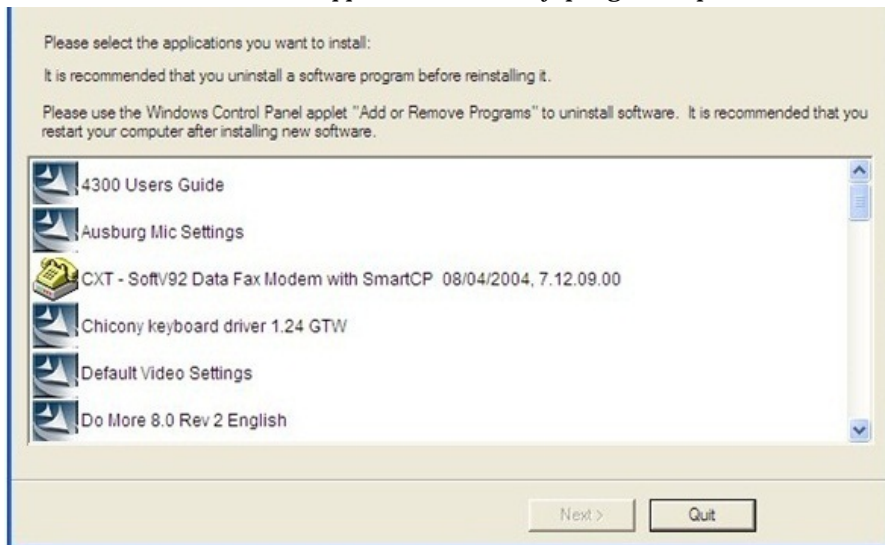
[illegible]

Please select the applications you want to install:

It is recommended that you uninstall a software program before reinstalling it.

Please use the Windows Control Panel applet "Add or Remove Programs" to uninstall software. It is recommended that you restart your computer after installing new software.

4300 Users Guide

Ausburg Mic Settings

CXT - SoftV92 Data Fax Modem with SmartCP 08/04/2004, 7.12.09.00

Chicony keyboard driver 1.24 GTW

Default Video Settings

Do More 8.0 Rev 2 English

Next >

Quit